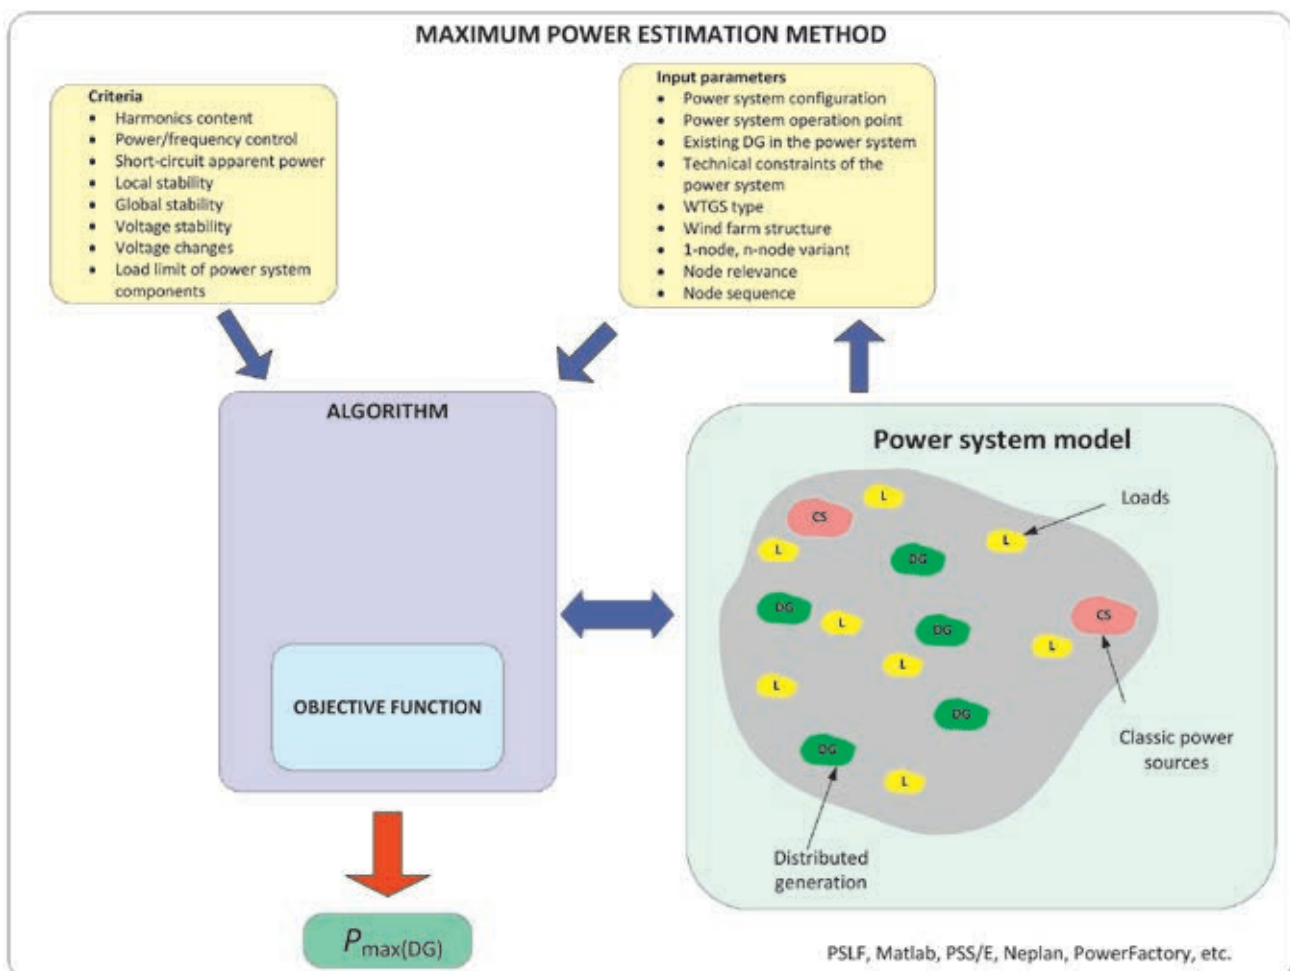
MAXIMUM POWER ESTIMATION METHOD

Criteria
- Harmonics content
- Power/frequency control
- Short-circuit apparent power
- Local stability
- Global stability
- Voltage stability
- Voltage changes
- Load limit of power system components

Input parameters
- Power system configuration
- Power system operation point
- Existing DG in the power system
- Technical constraints of the power system
- WTGS type
- Wind farm structure
- 1-node, n-node variant
- Node relevance
- Node sequence

ALGORITHM

OBJECTIVE FUNCTION

$P_{max(DG)}$

Power system model

Loads

CS

L

L

DG

L

DG

L

DG

CS

L

L

L

DG

DG

L

Classic power sources

Distributed generation

PSLF, Matlab, PSS/E, Neplan, PowerFactory, etc.